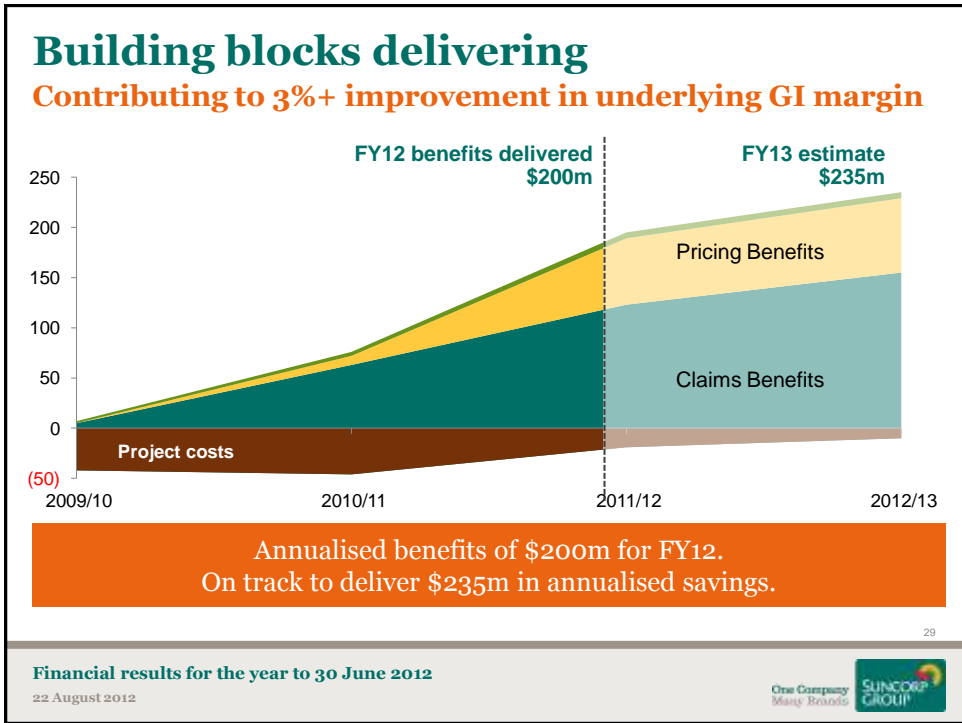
Building blocks delivering
Contributing to 3%+ improvement in underlying GI margin

FY12 benefits delivered
$200m

FY13 estimate
$235m

250
200
150
100
50
0
(50)

Pricing Benefits

Claims Benefits

Project costs

2009/10
2010/11
2011/12
2012/13

Annualised benefits of $200m for FY12.
On track to deliver $235m in annualised savings.

29

Financial results for the year to 30 June 2012
22 August 2012

One Company
Many Brands

SUNCORP
GROUP